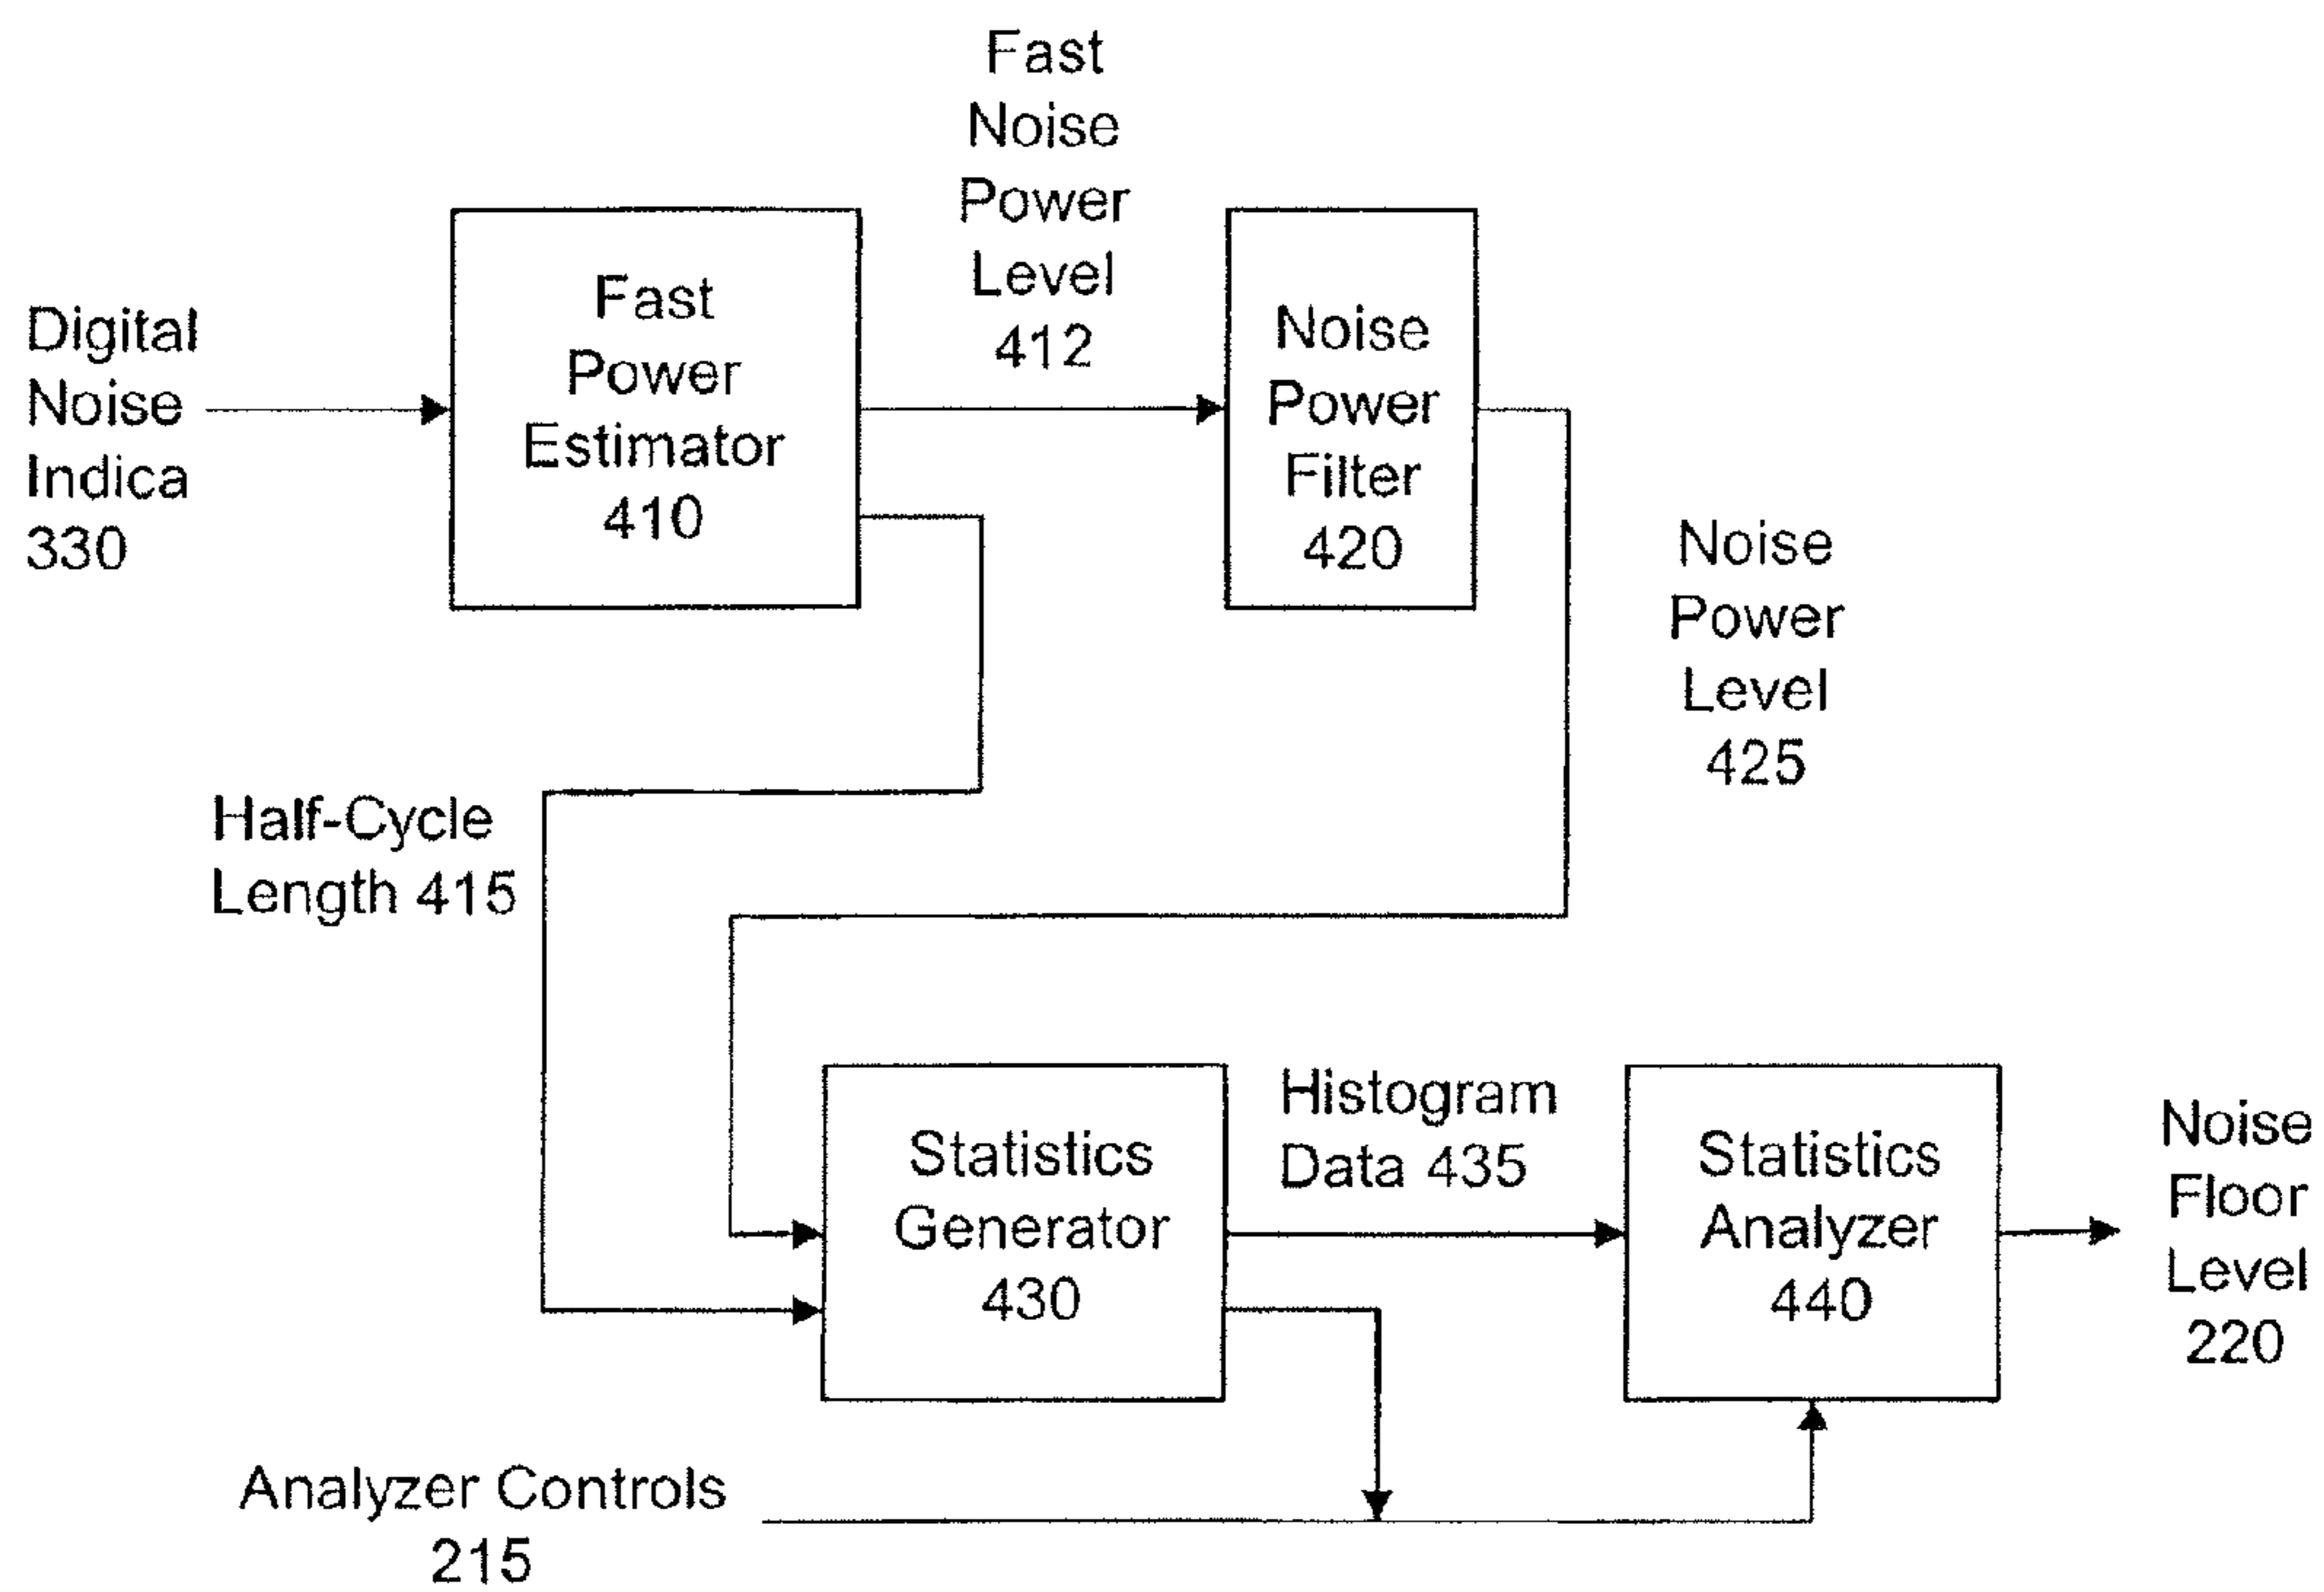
Fast Noise Power Level 412

Digital Noise Indica 330

Fast Power Estimator 410

Noise Power Filter 420

Noise Power Level 425

Half-Cycle Length 415

Statistics Generator 430

Histogram Data 435

Statistics Analyzer 440

Noise Floor Level 220

Analyzer Controls 215